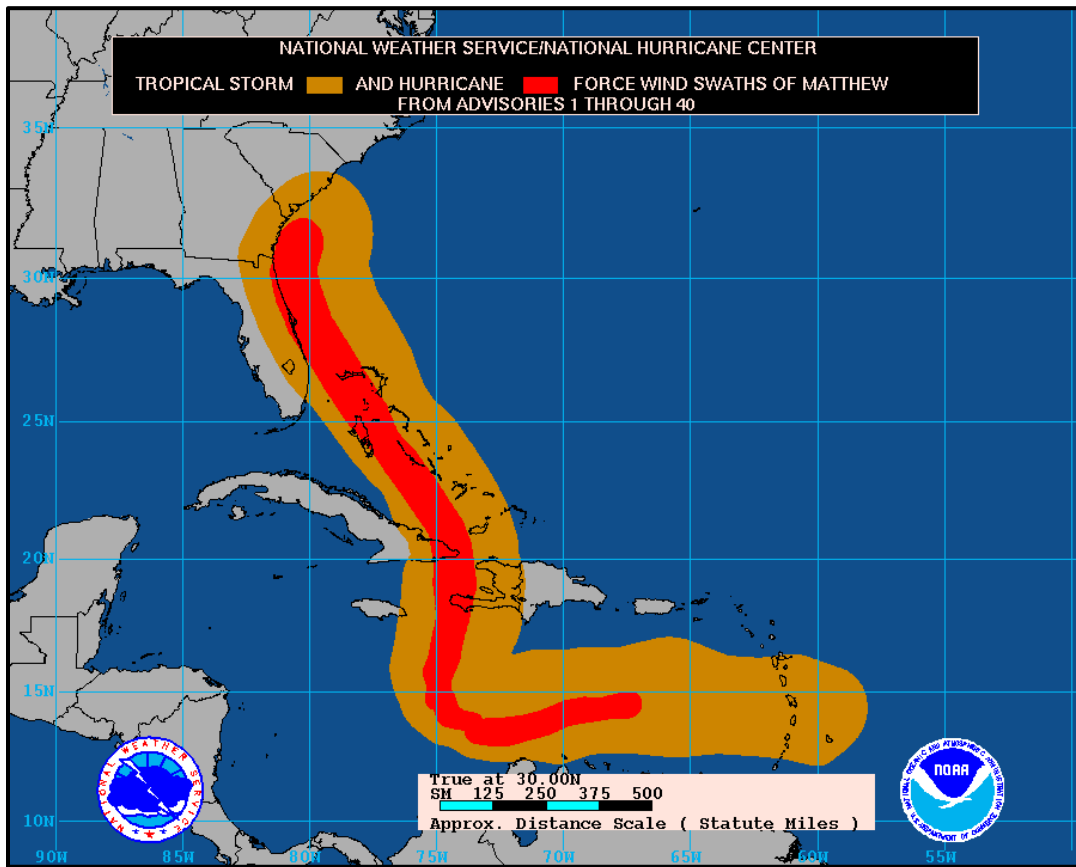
NATIONAL WEATHER SERVICE/NATIONAL HURRICANE CENTER
TROPICAL STORM AND HURRICANE FORCE WIND SWATHS OF MATTHEW
FROM ADVISORIES 1 THROUGH 40

35N
30N
25N
20N
15N
10N
90W 85W 80W 75W 70W 65W 60W 55W

True at 30.00N
SM 125 250 375 500
Approx. Distance Scale ( Statute Miles )

NATIONAL WEATHER SERVICE
NOAA